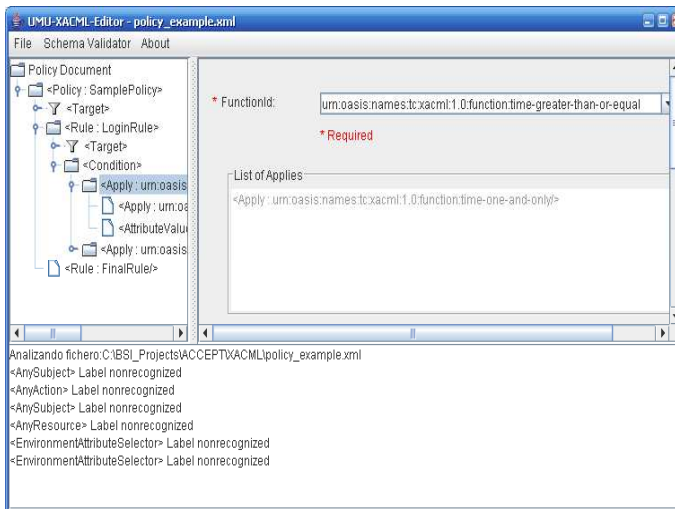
UMU-XACML-Editor - policy_example.xml

File Schema Validator About

Policy Document
<Policy : SamplePolicy>
<Target>
<Rule : LoginRule>
<Target>
<Condition>
<Apply : urn:oasis
<Apply : urn:oa
<AttributeValu
<Apply : urn:oasis
<Rule : FinalRule/>

* FunctionId: urn:oasis:names:tc:xacml:1.0:function:time-greater-than-or-equal

* Required

List of Applies

<Apply : urn:oasis:names:tc:xacml:1.0:function:time-one-and-only/>

Analizando fichero:C:\BSI_Projects\ACCEPT\XACML\policy_example.xml
<AnySubject> Label nonrecognized
<AnyAction> Label nonrecognized
<AnySubject> Label nonrecognized
<AnyResource> Label nonrecognized
<EnvironmentAttributeSelector> Label nonrecognized
<EnvironmentAttributeSelector> Label nonrecognized